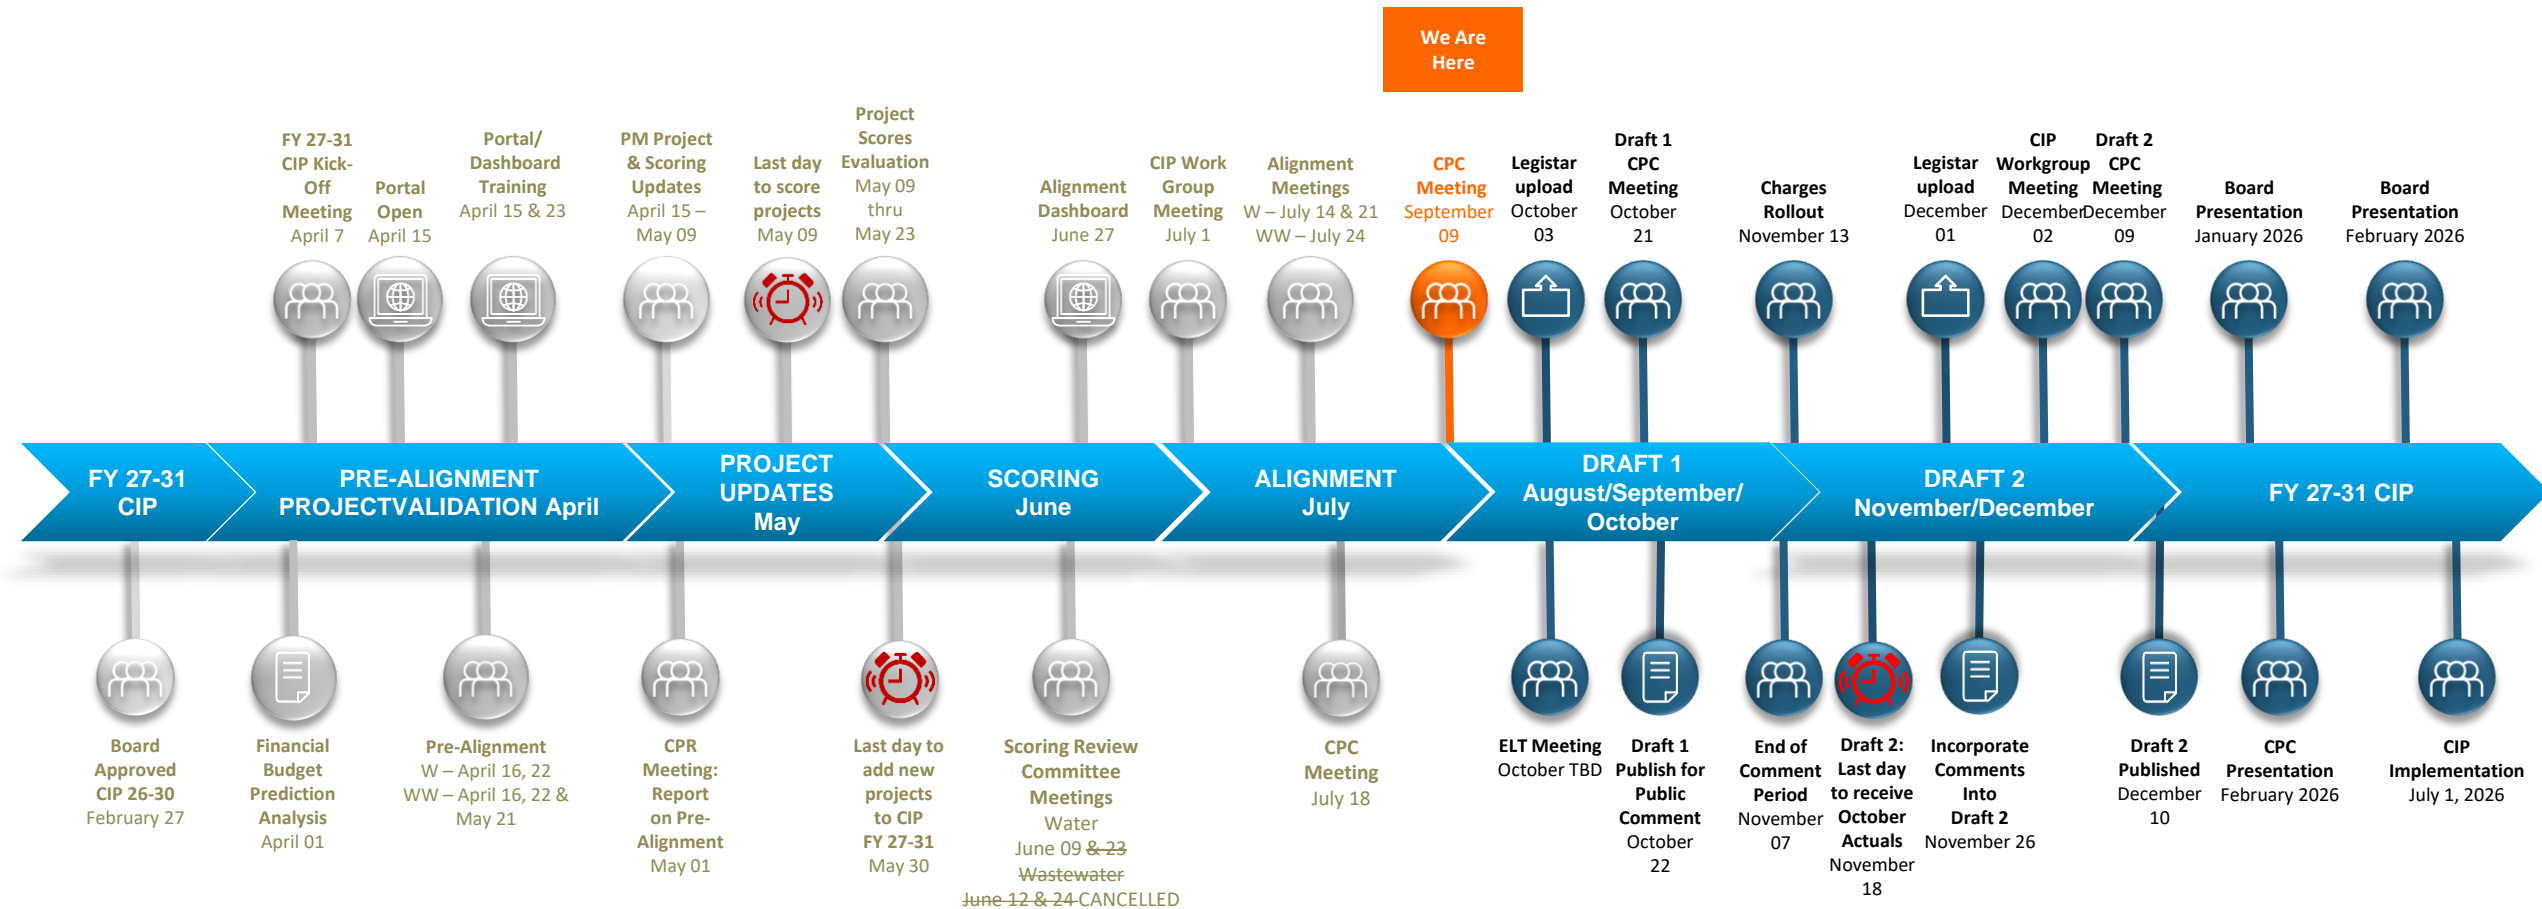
We Are Here

FY 27-31 CIP Kick-Off Meeting April 7

Portal Open April 15

Portal/ Dashboard Training April 15 & 23

PM Project & Scoring Updates April 15 – May 09

Last day to score projects May 09

Project Scores Evaluation May 09 thru May 23

Alignment Dashboard June 27

CIP Work Group Meeting July 1

Alignment Meetings W – July 14 & 21 WW – July 24

CPC Meeting September 09

Legistar upload October 03

Draft 1 CPC Meeting October 21

Charges Rollout November 13

Legistar upload December 01

CIP Workgroup Meeting December 02

Draft 2 CPC Meeting December 09

Board Presentation January 2026

Board Presentation February 2026

FY 27-31 CIP

PRE-ALIGNMENT PROJECTVALIDATION April

PROJECT UPDATES May

SCORING June

ALIGNMENT July

DRAFT 1 August/September/ October

DRAFT 2 November/December

FY 27-31 CIP

Board Approved CIP 26-30 February 27

Financial Budget Prediction Analysis April 01

Pre-Alignment W – April 16, 22 WW – April 16, 22 & May 21

CPR Meeting: Report on Pre-Alignment May 01

Last day to add new projects to CIP FY 27-31 May 30

Scoring Review Committee Meetings Water June 09 ~~& 23~~ ~~Wastewater~~ ~~June 12 & 24~~ CANCELLED

CPC Meeting July 18

ELT Meeting October TBD

Draft 1 Publish for Public Comment October 22

End of Comment Period November 07

Draft 2: Last day to receive October Actuals November 18

Incorporate Comments Into Draft 2 November 26

Draft 2 Published December 10

CPC Presentation February 2026

CIP Implementation July 1, 2026